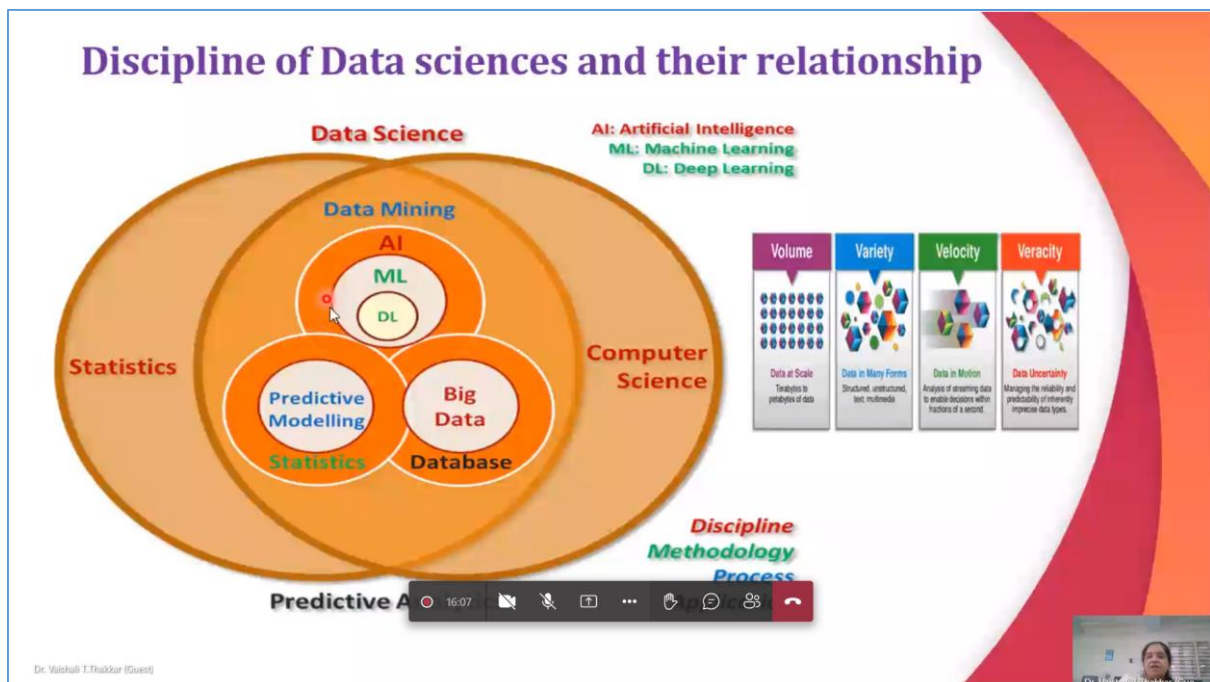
Discipline of Data sciences and their relationship

Data Science

AI: Artificial Intelligence
ML: Machine Learning
DL: Deep Learning

Data Mining

AI

ML

DL

Statistics

Computer Science

Predictive Modelling

Statistics

Big Data

Database

Volume

Data at Scale
Terabytes to petabytes of data

Variety

Data in Many Forms
Structured, unstructured, text, multimedia

Velocity

Data in Motion
Analysis of streaming data to enable decisions within fractions of a second.

Veracity

Data Uncertainty
Managing the reliability and predictability of inherently imprecise data types.

Discipline
Methodology
Process

Predictive A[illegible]

16:07

Dr. Vaishali T.Thakkar (Guest)

Dr. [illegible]